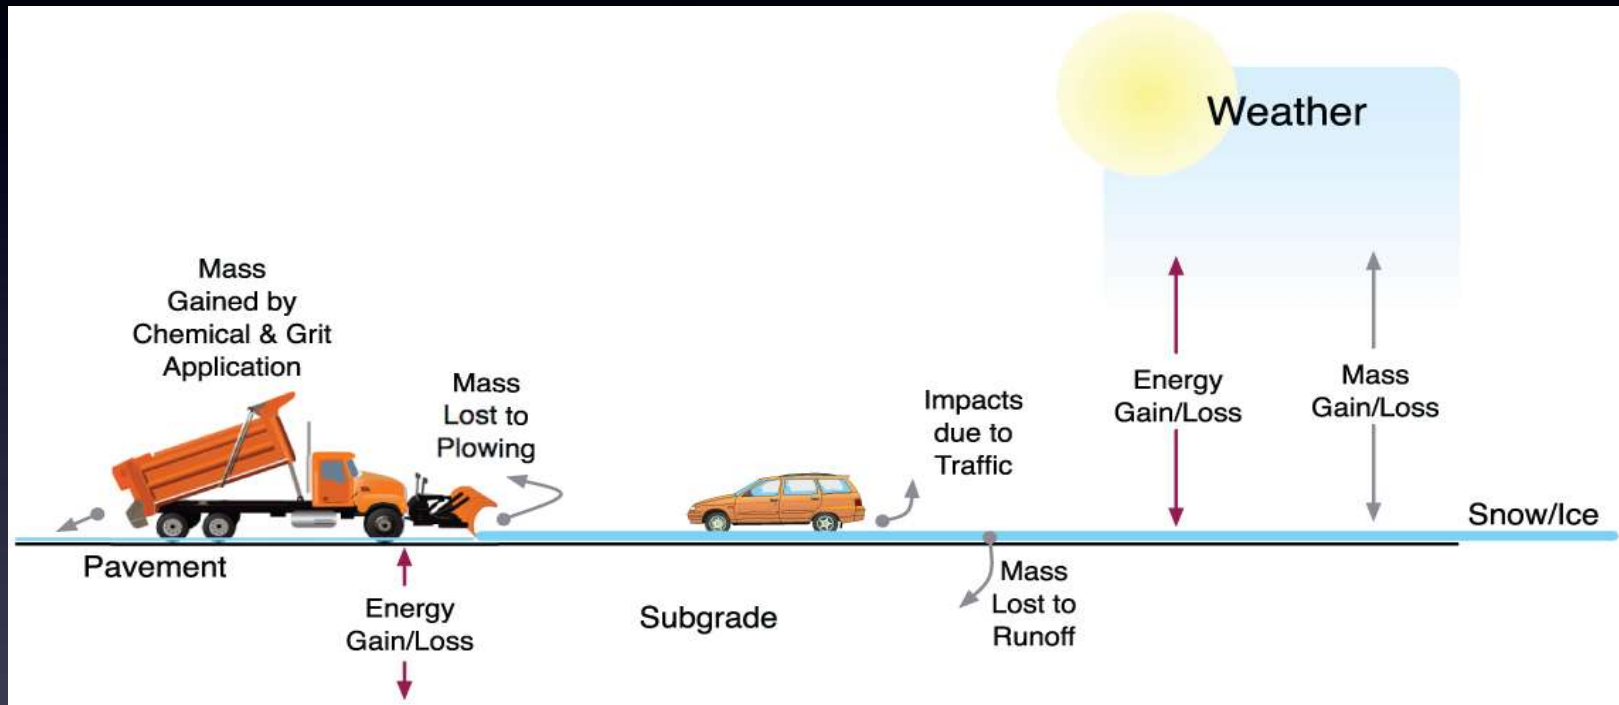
Weather

Mass Gained by Chemical & Grit Application

Mass Lost to Plowing

Impacts due to Traffic

Energy Gain/Loss

Mass Gain/Loss

Snow/Ice

Pavement

Energy Gain/Loss

Subgrade

Mass Lost to Runoff